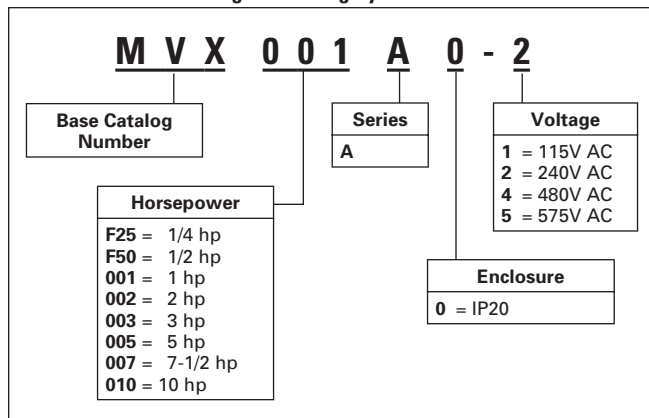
M V X 0 0 1 A 0 - 2

Base Catalog Number

Series
A

Voltage
1 = 115V AC
2 = 240V AC
4 = 480V AC
5 = 575V AC

Horsepower
F25 = 1/4 hp
F50 = 1/2 hp
001 = 1 hp
002 = 2 hp
003 = 3 hp
005 = 5 hp
007 = 7-1/2 hp
010 = 10 hp

Enclosure
0 = IP20